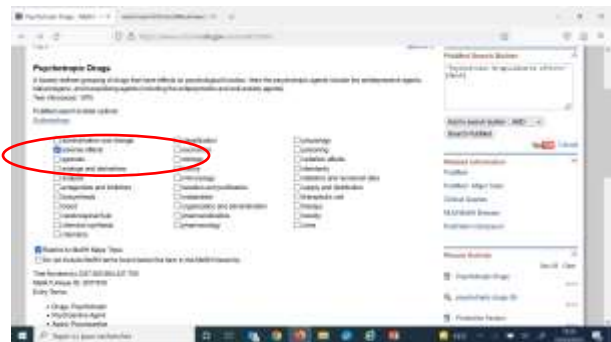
Psychotropic Drugs

A loosely defined grouping of drugs that have effects on psychological function. Here the psychotropic agents include the antidepressive agents, hallucinogens, and tranquilizing agents (including the antipsychotics and anti-anxiety agents).

Year introduced: 1970

PubMed search builder options

Subheadings:

administration and dosage
adverse effects
agonists
analogs and derivatives
analysis
antagonists and inhibitors
blood
chemistry
classification
economics
history
immunology
isolation and purification
metabolism
organization and administration
pharmacokinetics
pharmacology
poisoning
standards
statistics and numerical data
supply and distribution
therapeutic use
therapy
toxicity
urine

Restrict to MeSH Major Topic.

Do not include MeSH terms found below this term in the MeSH hierarchy.

Tree Number(s): D27.505.696.577

MeSH Unique ID: D011619

Entry Terms:

• Drugs, Psychotropic
• Psychotropic Agent
• Agent, Psychotropic

PubMed Search Builder

"Psychotropic Drugs/adverse effects"[Mesh]

Add to search builder AND

Search PubMed

YouTube Tutorial

Related information

PubMed

PubMed - Major Topic

Clinical Queries

NLM MeSH Browser

PubChem Compound

Recent Activity

Turn Off Clear

Psychotropic Drugs

psychotropic drugs (8)

Type here to search